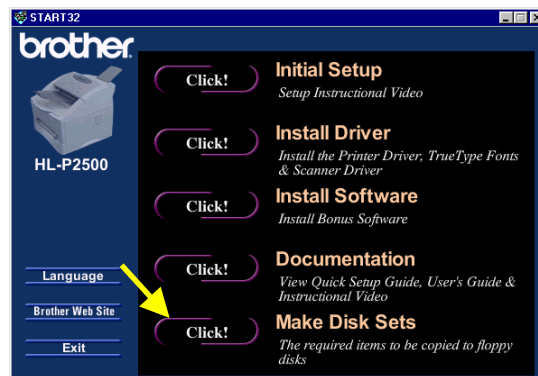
START32

brother

HL-P2500

Language

Brother Web Site

Exit

Click!

Initial Setup

Setup Instructional Video

Click!

Install Driver

Install the Printer Driver, TrueType Fonts & Scanner Driver

Click!

Install Software

Install Bonus Software

Click!

Documentation

View Quick Setup Guide, User's Guide & Instructional Video

Click!

Make Disk Sets

The required items to be copied to floppy disks